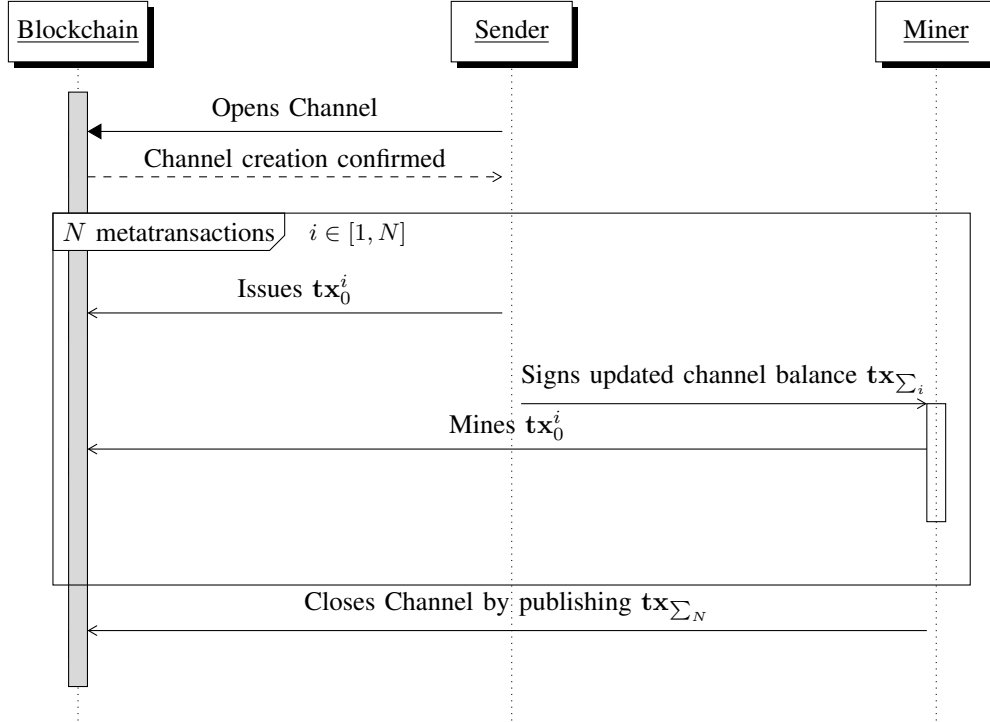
Blockchain

Sender

Miner

Opens Channel

Channel creation confirmed

$N$ metatransactions

$i \in [1, N]$

Issues $\mathtt{tx}_0^i$

Signs updated channel balance $\mathtt{tx}_{\sum_i}$

Mines $\mathtt{tx}_0^i$

Closes Channel by publishing $\mathtt{tx}_{\sum_N}$